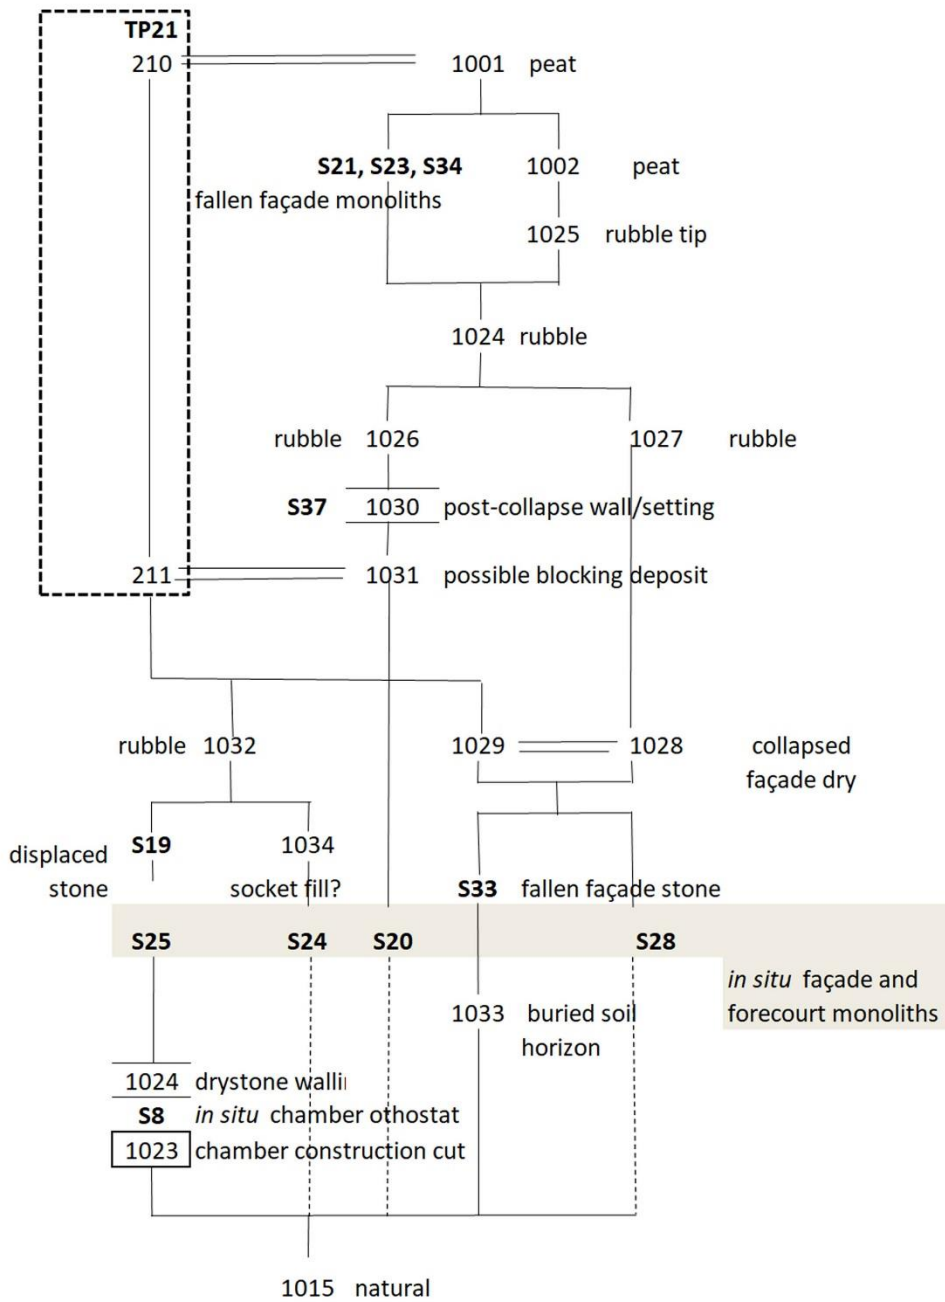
TP21
210

1001 peat

S21, S23, S34
fallen façade monoliths

1002 peat

1025 rubble tip

1024 rubble

rubble 1026

1027 rubble

S37 1030 post-collapse wall/setting

211

1031 possible blocking deposit

rubble 1032

1029

1028 collapsed façade dry

displaced stone

S19

1034 socket fill?

S33 fallen façade stone

S25 S24 S20 S28

in situ façade and forecourt monoliths

1033 buried soil horizon

1024 drystone walli

S8 in situ chamber othostat

1023 chamber construction cut

1015 natural